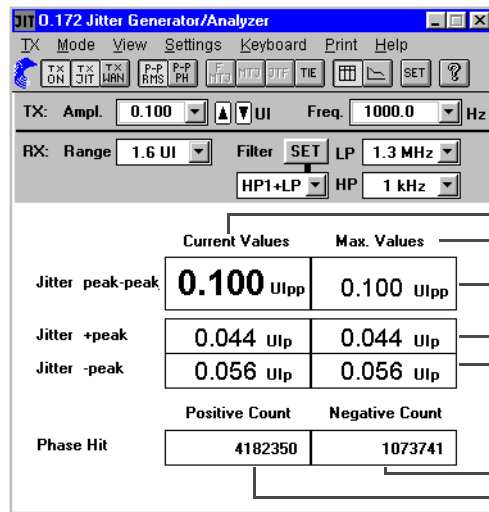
JIT O.172 Jitter Generator/Analyzer

TX Mode View Settings Keyboard Print Help

TX ON TX JIT TX WAN P-P RMS P-P PH F MTJ MTJ JTF TIE SET ?

TX: Ampl. 0.100 UI Freq. 1000.0 Hz

RX: Range 1.6 UI Filter SET LP 1.3 MHz

HP1+LP HP 1 kHz

Current Values Max. Values

Jitter peak-peak 0.100 UIpp 0.100 UIpp

Jitter +peak 0.044 UIp 0.044 UIp

Jitter -peak 0.056 UIp 0.056 UIp

Positive Count Negative Count

Phase Hit 4182350 1073741